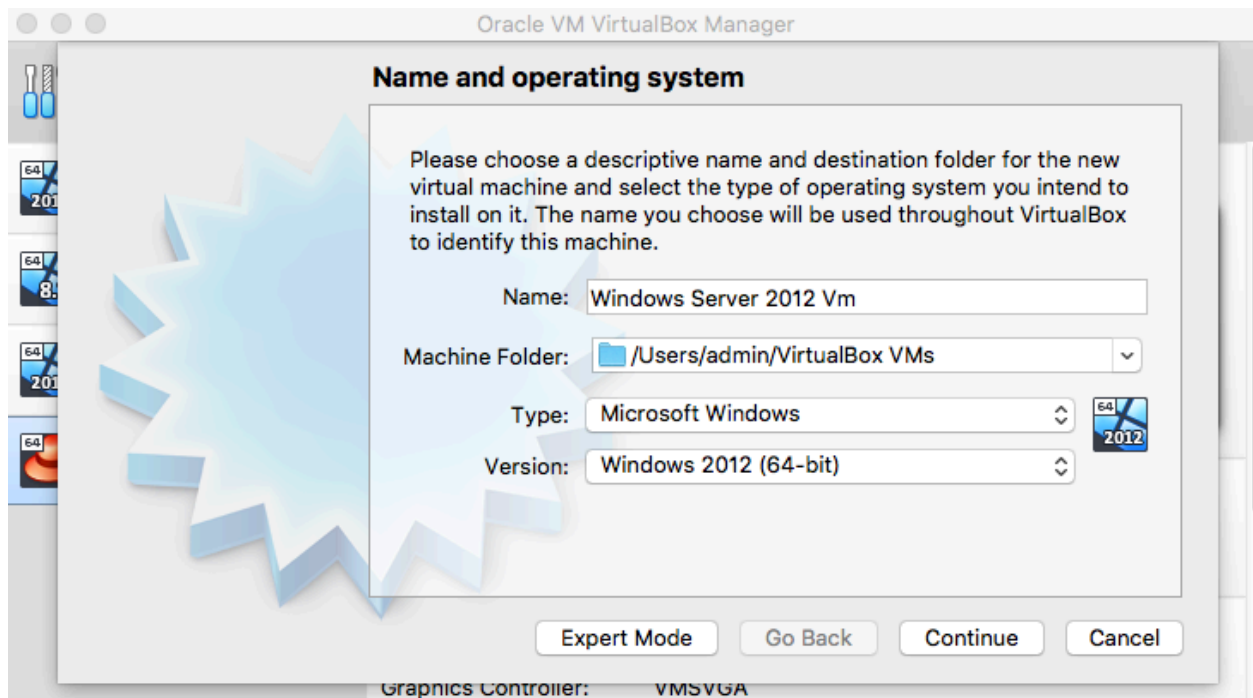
Oracle VM VirtualBox Manager

64
201

64
8.

64
201

64

Name and operating system

Please choose a descriptive name and destination folder for the new virtual machine and select the type of operating system you intend to install on it. The name you choose will be used throughout VirtualBox to identify this machine.

Name: Windows Server 2012 Vm

Machine Folder: /Users/admin/VirtualBox VMs

Type: Microsoft Windows

64
2012

Version: Windows 2012 (64-bit)

Expert Mode Go Back Continue Cancel

Graphics Controller: VMSVGA